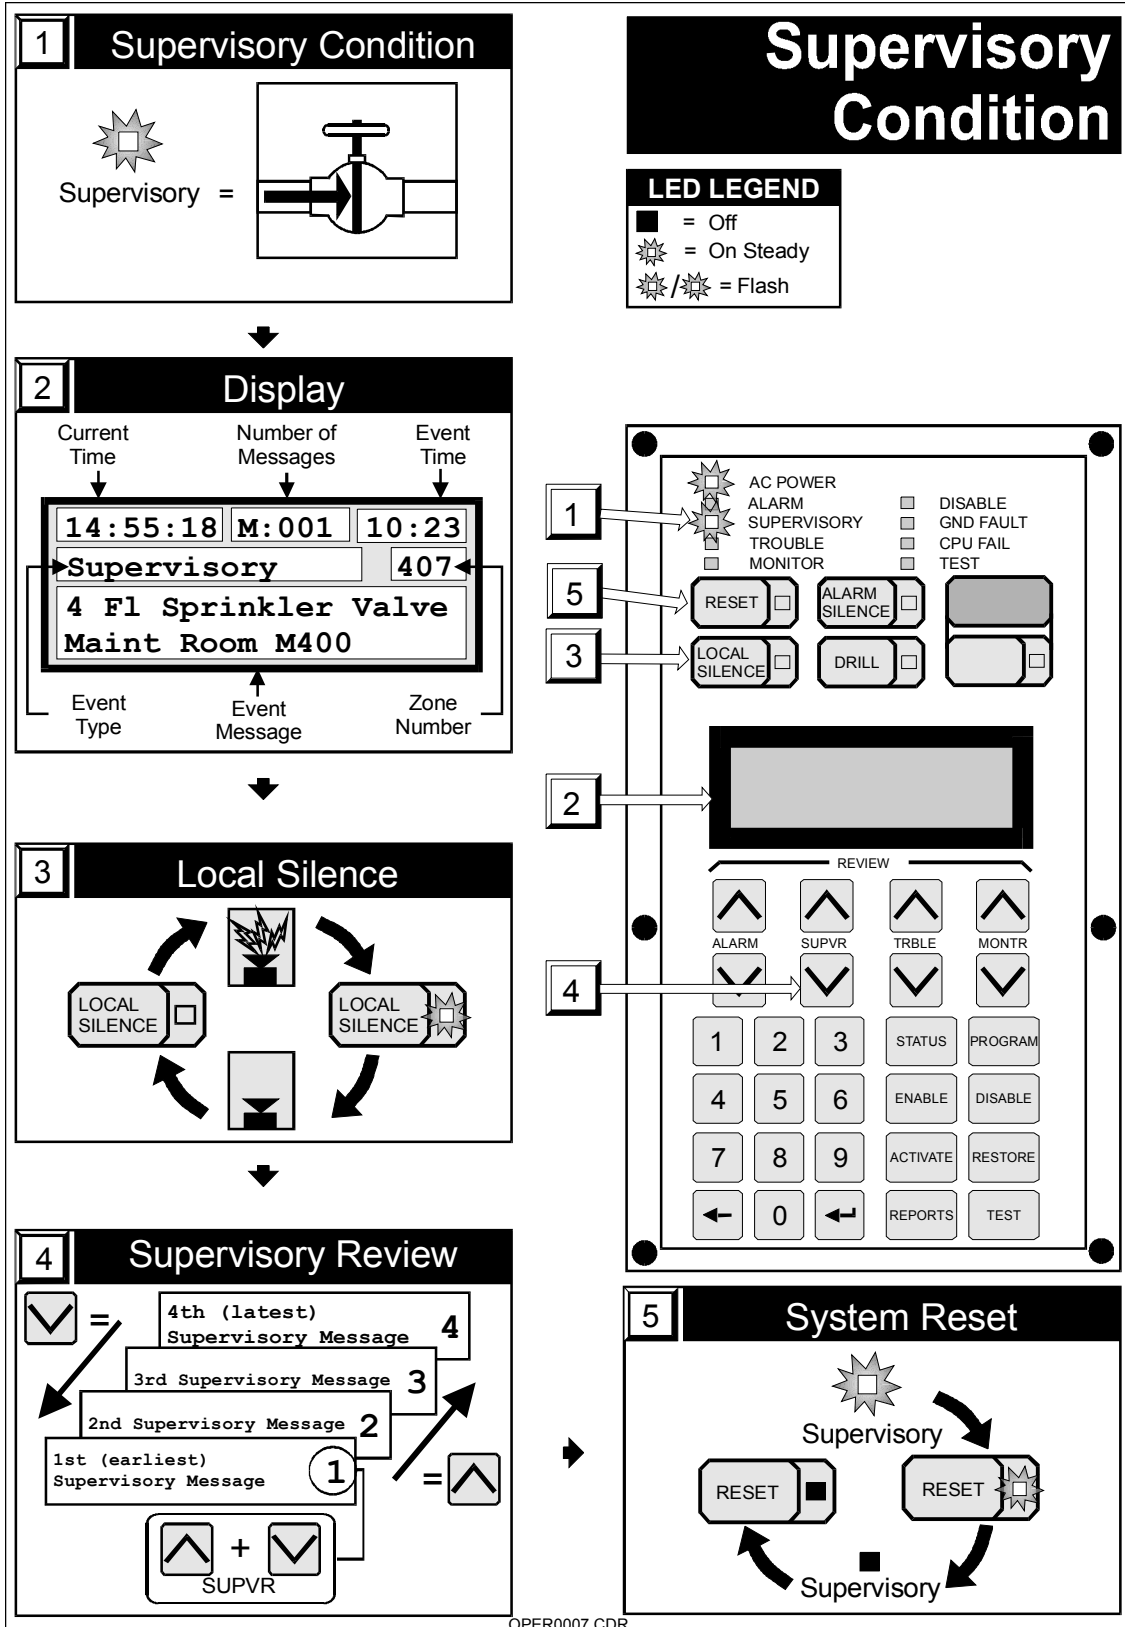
1 Supervisory Condition

Supervisory =

Supervisory Condition

LED LEGEND
= Off
= On Steady
/ = Flash

2 Display

Current Time
Number of Messages
Event Time

14:55:18 M:001 10:23
Supervisory 407
4 Fl Sprinkler Valve
Maint Room M400

Event Type
Event Message
Zone Number

3 Local Silence

LOCAL SILENCE
LOCAL SILENCE

4 Supervisory Review

=
4th (latest) Supervisory Message 4
3rd Supervisory Message 3
2nd Supervisory Message 2
1st (earliest) Supervisory Message 1
=
+
SUPVR

1
5
3
2
4

AC POWER
ALARM
SUPERVISORY
TROUBLE
MONITOR
DISABLE
GND FAULT
CPU FAIL
TEST

RESET
ALARM SILENCE
LOCAL SILENCE
DRILL

REVIEW
ALARM
SUPVR
TRBLE
MONTR

1 2 3 STATUS PROGRAM
4 5 6 ENABLE DISABLE
7 8 9 ACTIVATE RESTORE
0 REPORTS TEST

5 System Reset

Supervisory
RESET
RESET
Supervisory

OPER0007.CDR